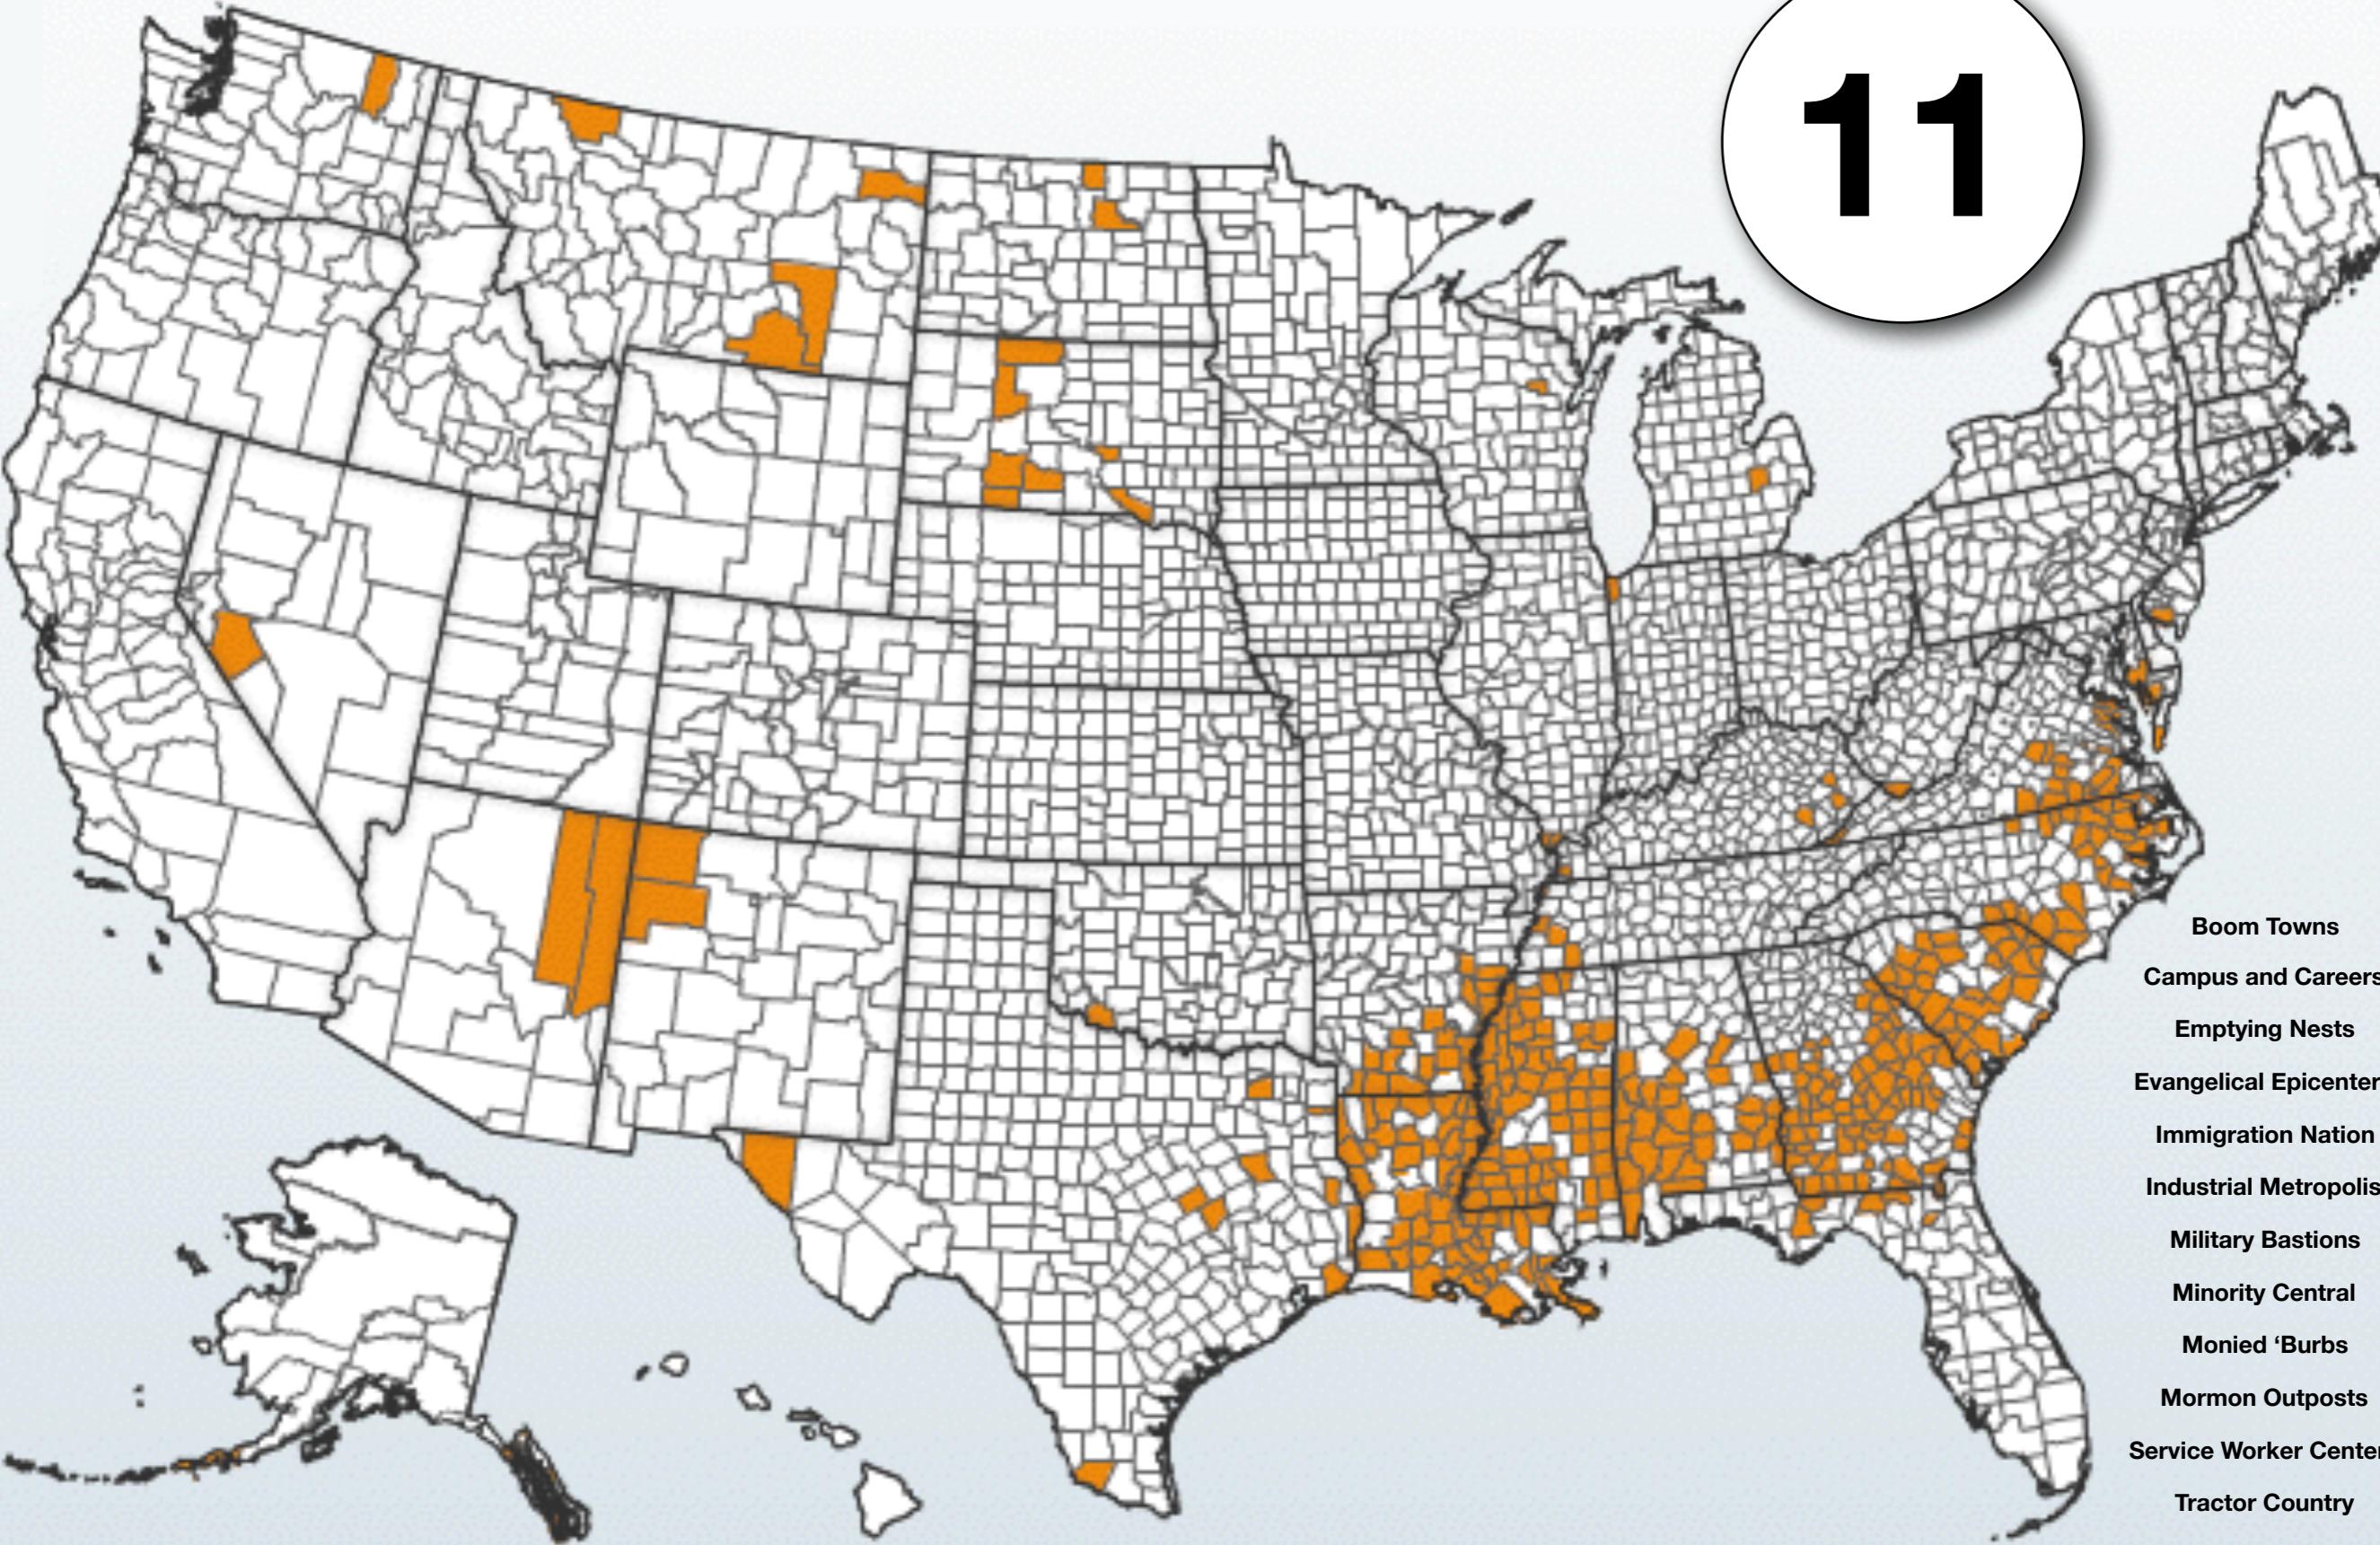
11

Boom Towns
Campus and Careers
Emptying Nests
Evangelical Epicenter
Immigration Nation
Industrial Metropolis
Military Bastions
Minority Central
Monied 'Burbs
Mormon Outposts
Service Worker Center
Tractor Country